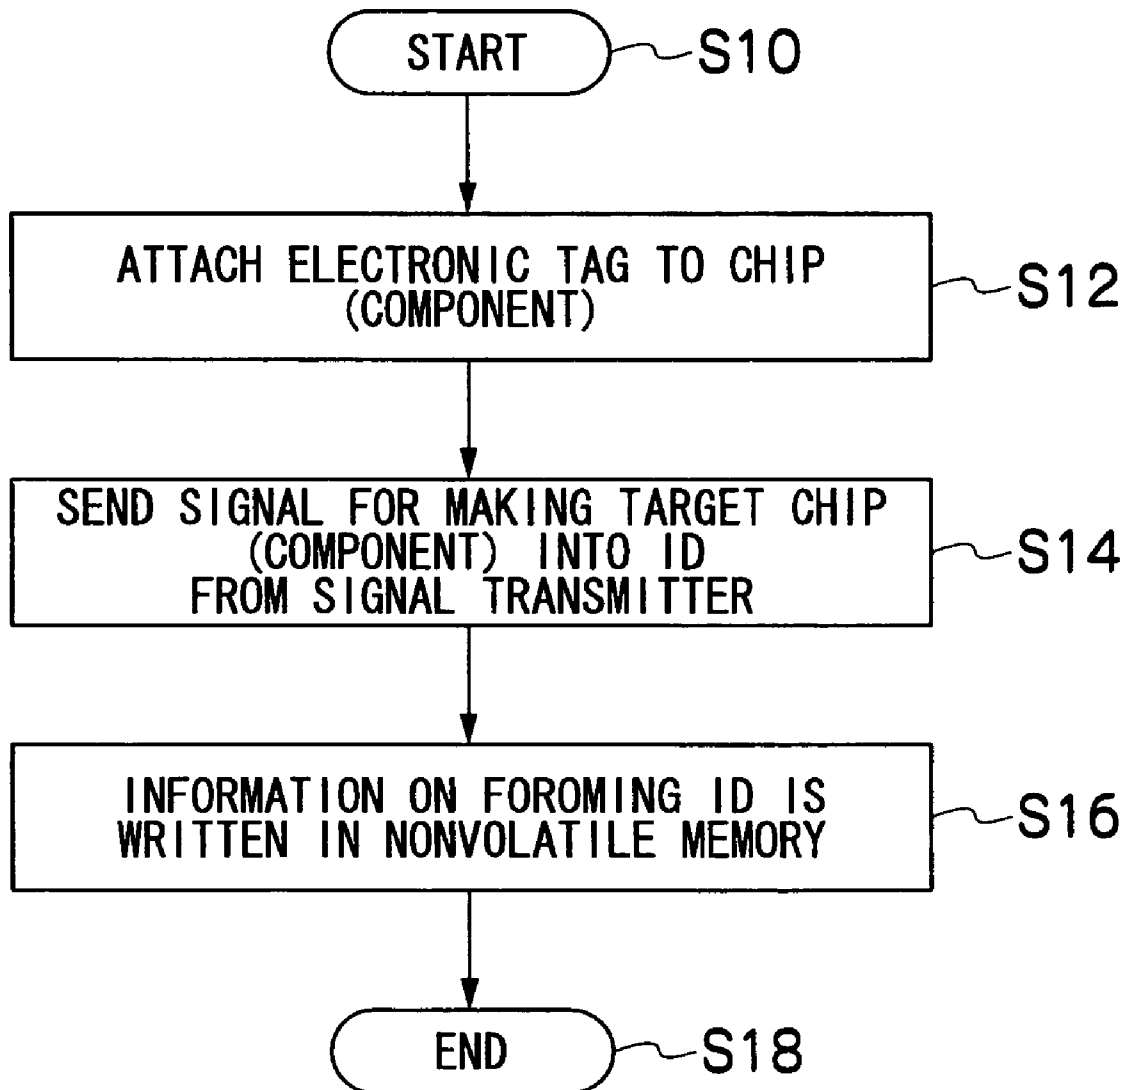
START
S10

ATTACH ELECTRONIC TAG TO CHIP (COMPONENT)
S12

SEND SIGNAL FOR MAKING TARGET CHIP (COMPONENT) INTO ID FROM SIGNAL TRANSMITTER
S14

INFORMATION ON FOROMING ID IS WRITTEN IN NONVOLATILE MEMORY
S16

END
S18